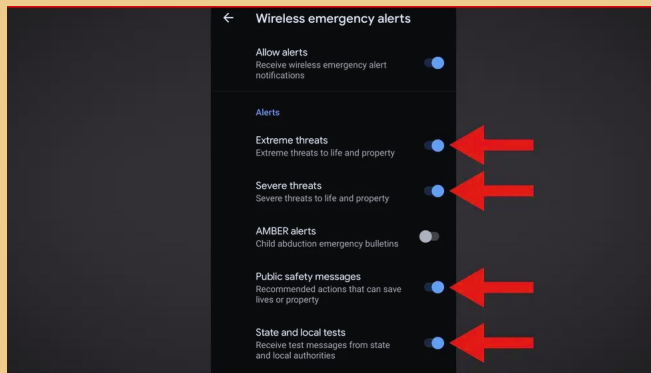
←  Wireless emergency alerts

Allow alerts
Receive wireless emergency alert notifications

Alerts

Extreme threats
Extreme threats to life and property

Severe threats
Severe threats to life and property

AMBER alerts
Child abduction emergency bulletins

Public safety messages
Recommended actions that can save lives or property

State and local tests
Receive test messages from state and local authorities